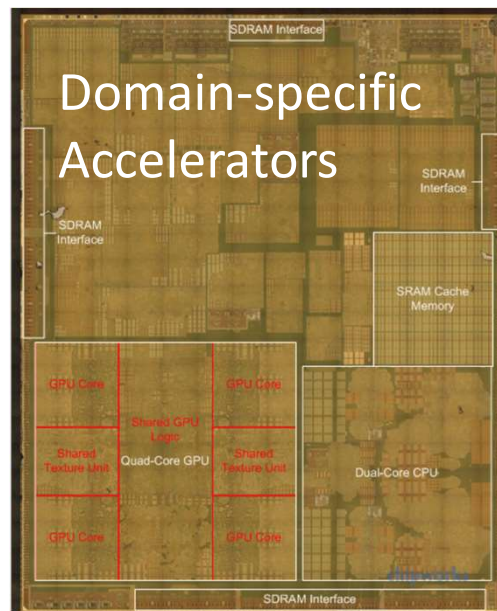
SDRAM Interface

Domain-specific Accelerators

SDRAM Interface

SDRAM Interface

SRAM Cache Memory

GPU Core

GPU Core

Shared GPU Logic

Shared Texture Unit

Quad-Core GPU

Shared Texture Unit

GPU Core

GPU Core

Dual-Core CPU

chipworks

SDRAM Interface